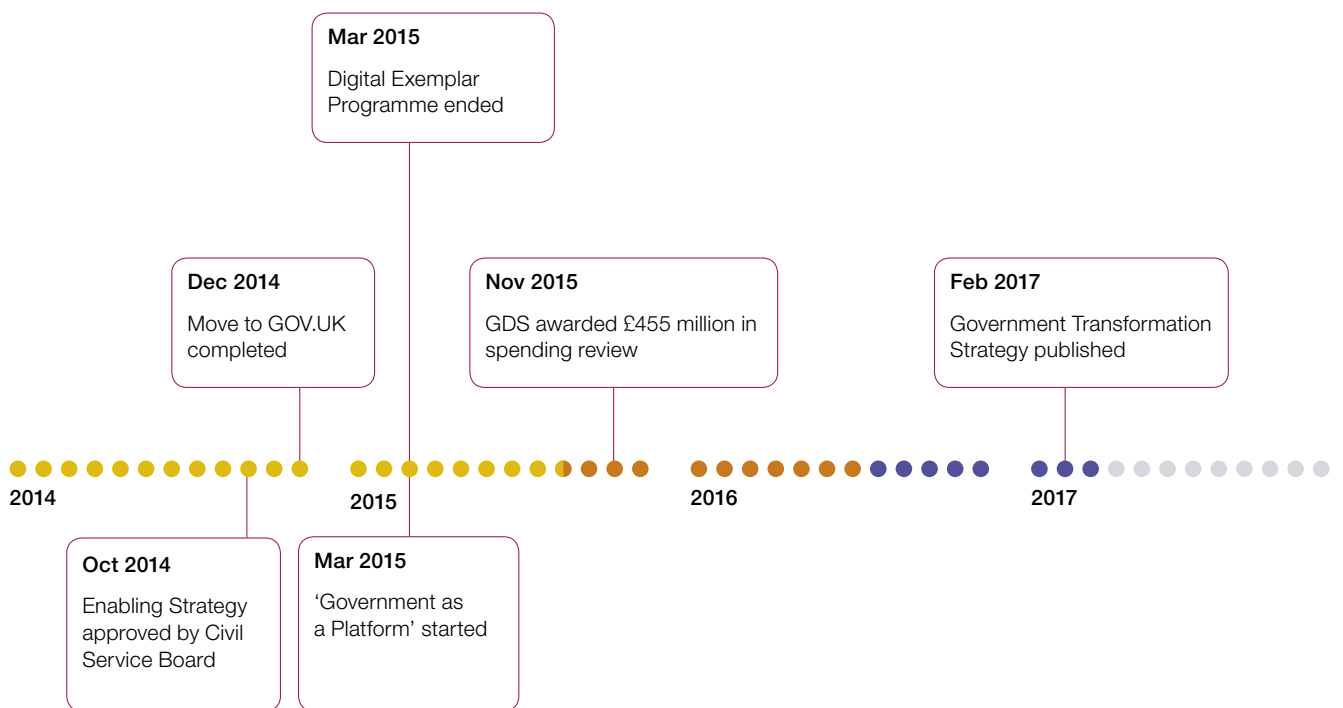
Mar 2015

Digital Exemplar Programme ended

Dec 2014

Move to GOV.UK completed

Nov 2015

GDS awarded £455 million in spending review

Feb 2017

Government Transformation Strategy published

2014

2015

2016

2017

Oct 2014

Enabling Strategy approved by Civil Service Board

Mar 2015

‘Government as a Platform’ started